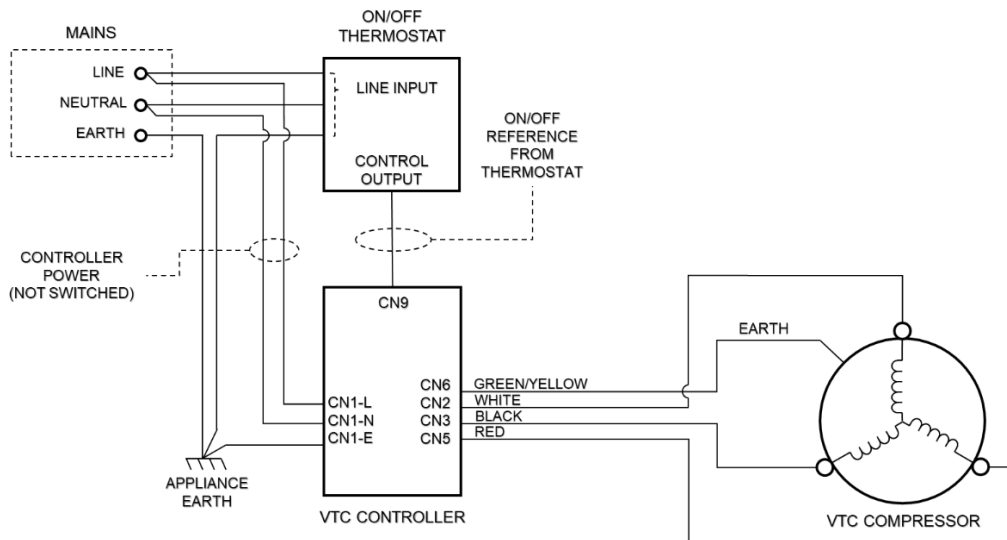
MAINS

LINE

NEUTRAL

EARTH

ON/OFF THERMOSTAT

LINE INPUT

CONTROL OUTPUT

ON/OFF REFERENCE FROM THERMOSTAT

CONTROLLER POWER (NOT SWITCHED)

CN9

CN1-L

CN1-N

CN1-E

CN6

CN2

CN3

CN5

GREEN/YELLOW

WHITE

BLACK

RED

EARTH

APPLIANCE EARTH

VTC CONTROLLER

VTC COMPRESSOR